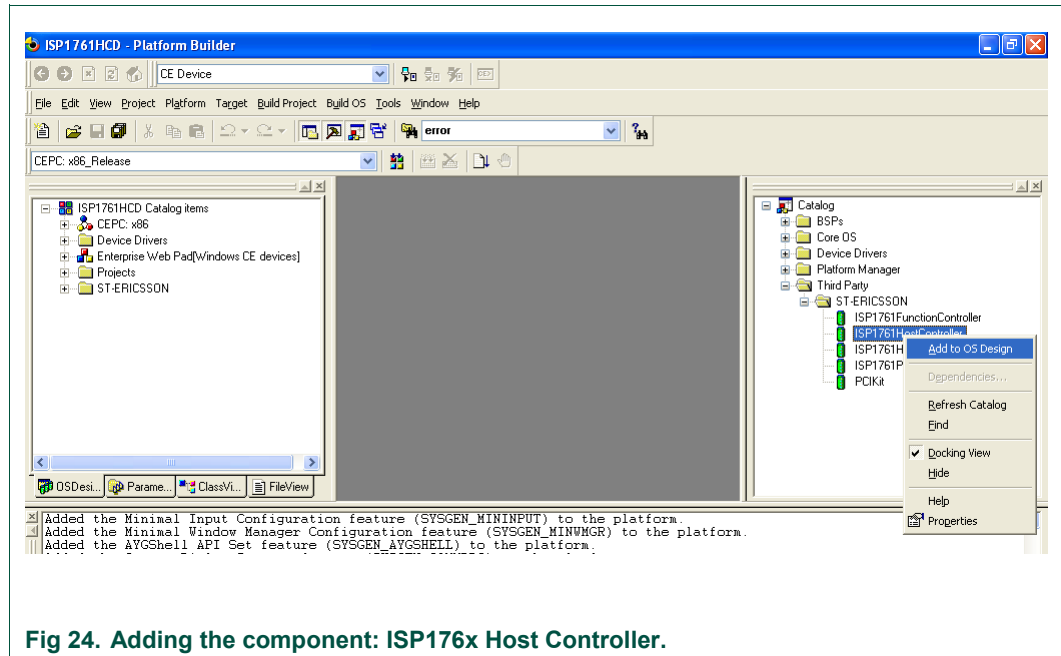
ISP1761HCD - Platform Builder

CE Device

File Edit View Project Platform Target Build Project Build OS Tools Window Help

error

CEPC: x86_Release

ISP1761HCD Catalog items
CEPC: x86
Device Drivers
Enterprise Web Pad[Windows CE devices]
Projects
ST-ERICSSON

OSDesi... Parame... ClassVi... FileView

Catalog
BSPs
Core OS
Device Drivers
Platform Manager
Third Party
ST-ERICSSON
ISP1761FunctionController
ISP1761HostController
ISP1761H
ISP1761P
PCIKit

Add to OS Design
Dependencies...
Refresh Catalog
Find
Docking View
Hide
Help
Properties

Added the Minimal Input Configuration feature (SYSGEN_MININPUT) to the platform.
Added the Minimal Window Manager Configuration feature (SYSGEN_MINWMGR) to the platform.
Added the AYGShell API Set feature (SYSGEN_AYGSHELL) to the platform.

Fig 24. Adding the component: ISP176x Host Controller.